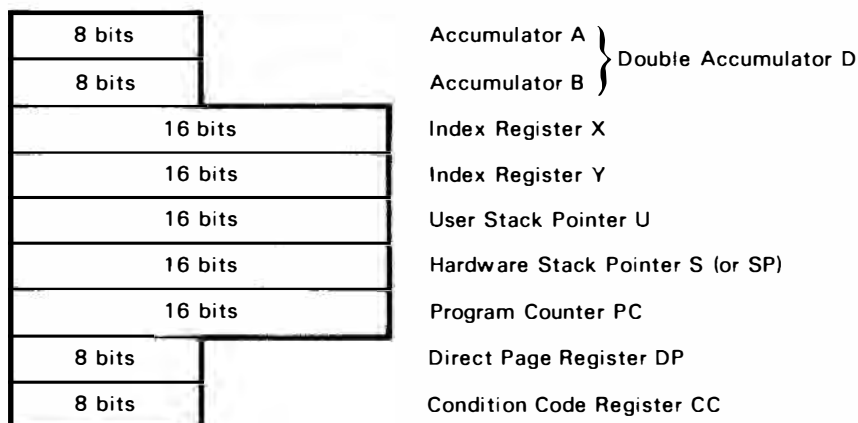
8 bits
8 bits
16 bits
16 bits
16 bits
16 bits
16 bits
8 bits
8 bits

Accumulator A
Accumulator B
Double Accumulator D
Index Register X
Index Register Y
User Stack Pointer U
Hardware Stack Pointer S (or SP)
Program Counter PC
Direct Page Register DP
Condition Code Register CC